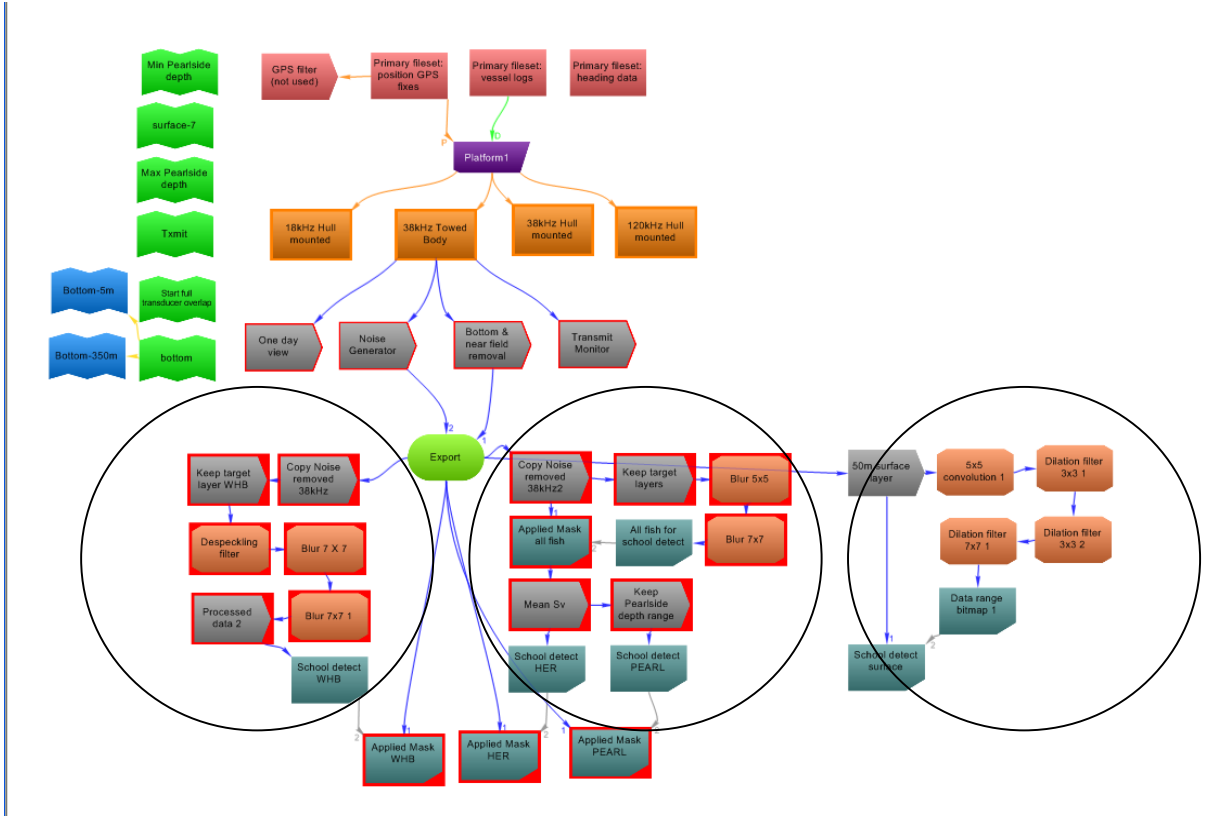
Min Pearlside depth

surface-7

Max Pearlside depth

Txmit

Bottom-5m

Start full transducer overlap

Bottom-350m

bottom

GPS filter (not used)

Primary fileset: position GPS fixes

Primary fileset: vessel logs

Primary fileset: heading data

P

O

Platform1

18kHz Hull mounted

38kHz Towed Body

38kHz Hull mounted

120kHz Hull mounted

One day view

Noise Generator

Bottom & near field removal

Transmit Monitor

2

1

Export

1

Keep target layer WHB

Copy Noise removed 38kHz

Despeckling filter

Blur 7 X 7

Processed data 2

Blur 7x7 1

School detect WHB

Copy Noise removed 38kHz2

Keep target layers

Blur 5x5

1

Applied Mask all fish

2

All fish for school detect

Blur 7x7

Mean Sv

Keep Pearlside depth range

School detect HER

School detect PEARL

50m surface layer

5x5 convolution 1

Dilation filter 3x3 1

Dilation filter 7x7 1

Dilation filter 3x3 2

Data range bitmap 1

1

2

School detect surface

2

1

1

2

1

Applied Mask WHB

Applied Mask HER

Applied Mask PEARL